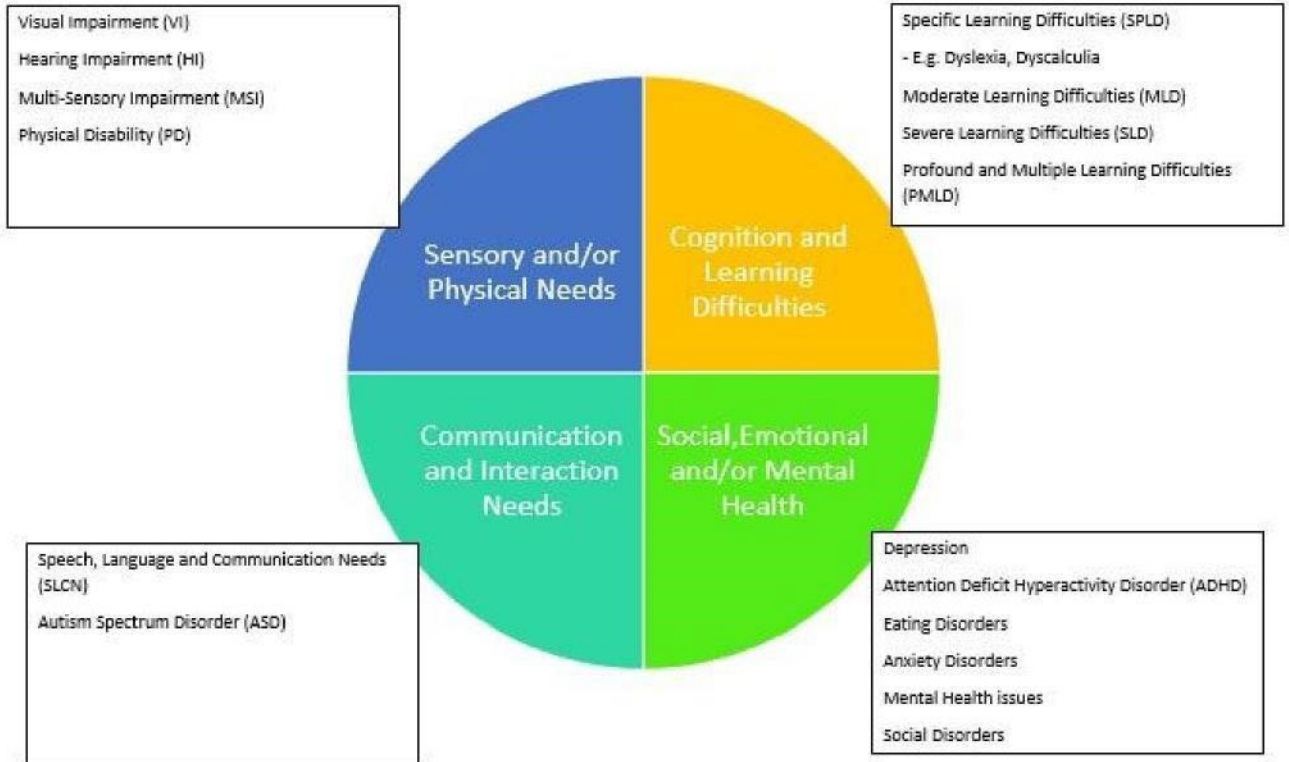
Visual Impairment (VI)

Hearing Impairment (HI)

Multi-Sensory Impairment (MSI)

Physical Disability (PD)

Specific Learning Difficulties (SPLD)

- E.g. Dyslexia, Dyscalculia

Moderate Learning Difficulties (MLD)

Severe Learning Difficulties (SLD)

Profound and Multiple Learning Difficulties (PMLD)

Sensory and/or Physical Needs

Cognition and Learning Difficulties

Communication and Interaction Needs

Social,Emotional and/or Mental Health

Speech, Language and Communication Needs (SLCN)

Autism Spectrum Disorder (ASD)

Depression

Attention Deficit Hyperactivity Disorder (ADHD)

Eating Disorders

Anxiety Disorders

Mental Health issues

Social Disorders